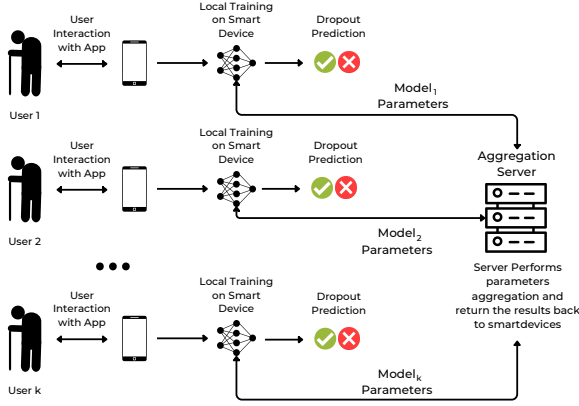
User Interaction with App

Local Training on Smart Device

Dropout Prediction

User 1

Model$_1$ Parameters

User Interaction with App

Local Training on Smart Device

Dropout Prediction

Aggregation Server

User 2

Model$_2$ Parameters

User Interaction with App

Local Training on Smart Device

Dropout Prediction

Server Performs parameters aggregation and return the results back to smartdevices

User k

Model$_k$ Parameters